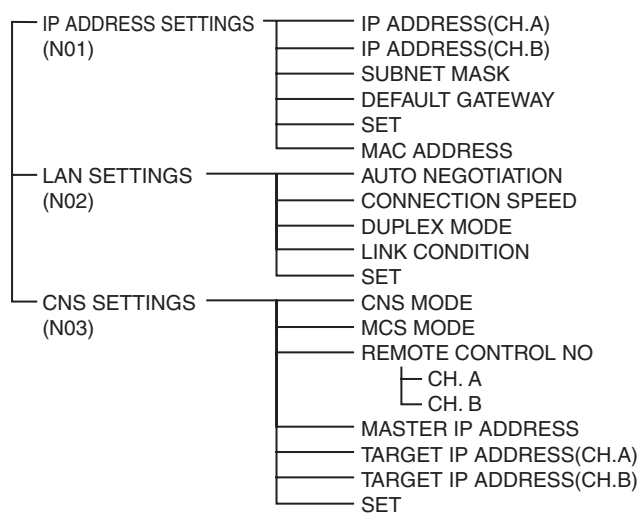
IP ADDRESS SETTINGS
(N01)

IP ADDRESS(CH.A)
IP ADDRESS(CH.B)
SUBNET MASK
DEFAULT GATEWAY
SET
MAC ADDRESS

LAN SETTINGS
(N02)

AUTO NEGOTIATION
CONNECTION SPEED
DUPLEX MODE
LINK CONDITION
SET

CNS SETTINGS
(N03)

CNS MODE
MCS MODE
REMOTE CONTROL NO
CH. A
CH. B
MASTER IP ADDRESS
TARGET IP ADDRESS(CH.A)
TARGET IP ADDRESS(CH.B)
SET